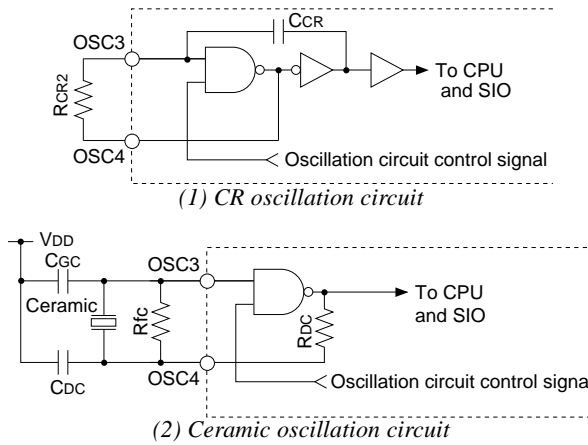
CCR
OSC3
RCR2
OSC4
To CPU and SIO
Oscillation circuit control signal
(1) CR oscillation circuit

VDD
CGC
OSC3
Ceramic
Rfc
RDC
To CPU and SIO
CDC
OSC4
Oscillation circuit control signa
(2) Ceramic oscillation circuit